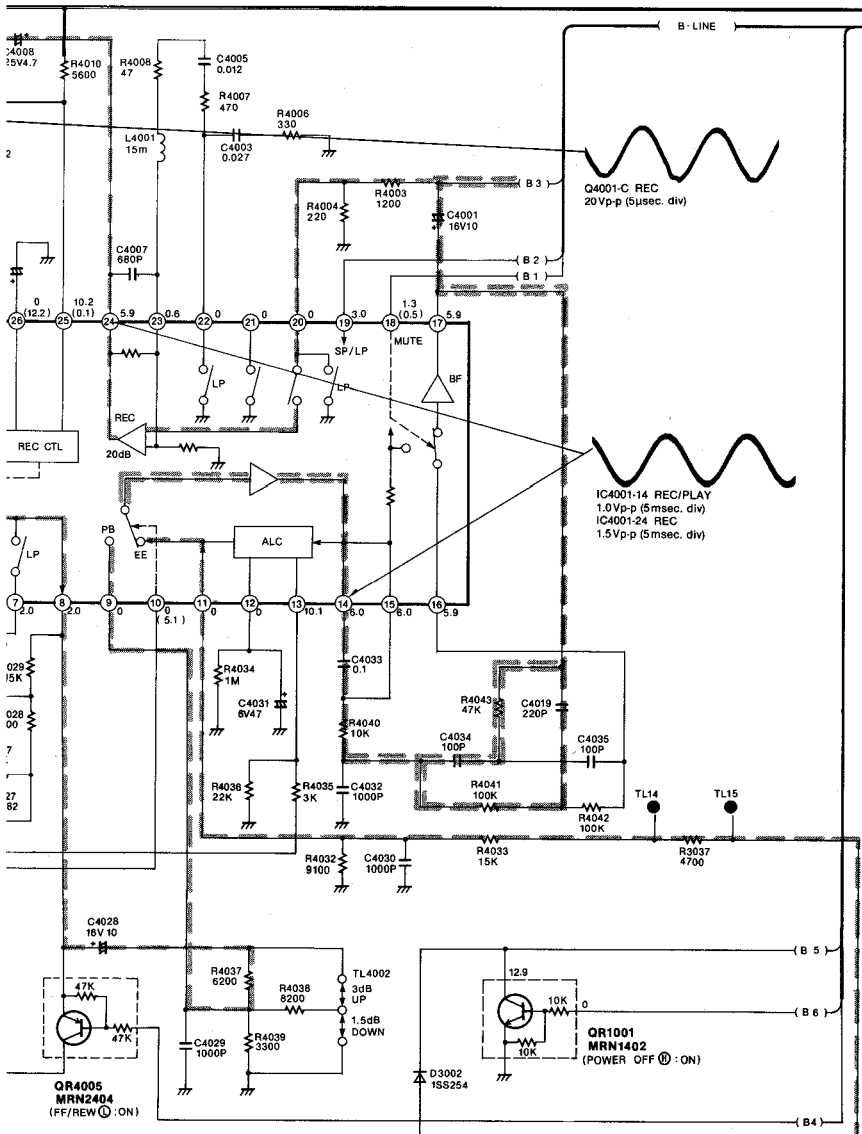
B · LINE

C4008 25V4.7
R4010 5600
R4008 47
C4005 0.012
R4007 470
R4006 330
L4001 15m
C4003 0.027
2
Q4001-C REC
20Vp-p (5μsec. div)
R4004 220
R4003 1200
B 3
C4001 16V10
C4007 680P
B 2
B 1
0 (12.2)
10.2 (0.1)
5.9
0.6
0
0
0
3.0
1.3 (0.5)
5.9
26
25
24
23
22
21
20
19
18
17
SP/LP
MUTE
BF
LP
LP
REC
REC CTL
20dB
IC4001-14 REC/PLAY
1.0Vp-p (5msec. div)
IC4001-24 REC
1.5Vp-p (5msec. div)
PB
EE
ALC
LP
7
8
9
10
11
12
13
14
15
16
2.0
2.0
0
0 (5.1)
0
0
10.1
6.0
6.0
5.9
029 5K
028 00
7
27 82
R4034 1M
C4031 6V47
C4033 0.1
R4043 47K
C4019 220P
R4040 10K
C4034 100P
C4035 100P
R4036 22K
R4035 3K
C4032 1000P
R4041 100K
R4042 100K
TL14
TL15
R4033 15K
R3037 4700
R4032 9100
C4030 1000P
C4028 16V 10
R4037 6200
R4038 8200
TL4002
3dB UP
1.5dB DOWN
B 5
12.9
10K
0
B 6
47K
47K
R4039 3300
C4029 1000P
10K
QR1001
MRN1402
(POWER OFF Ⓗ : ON)
D3002 1SS254
QR4005
MRN2404
(FF/REW Ⓛ : ON)
B4